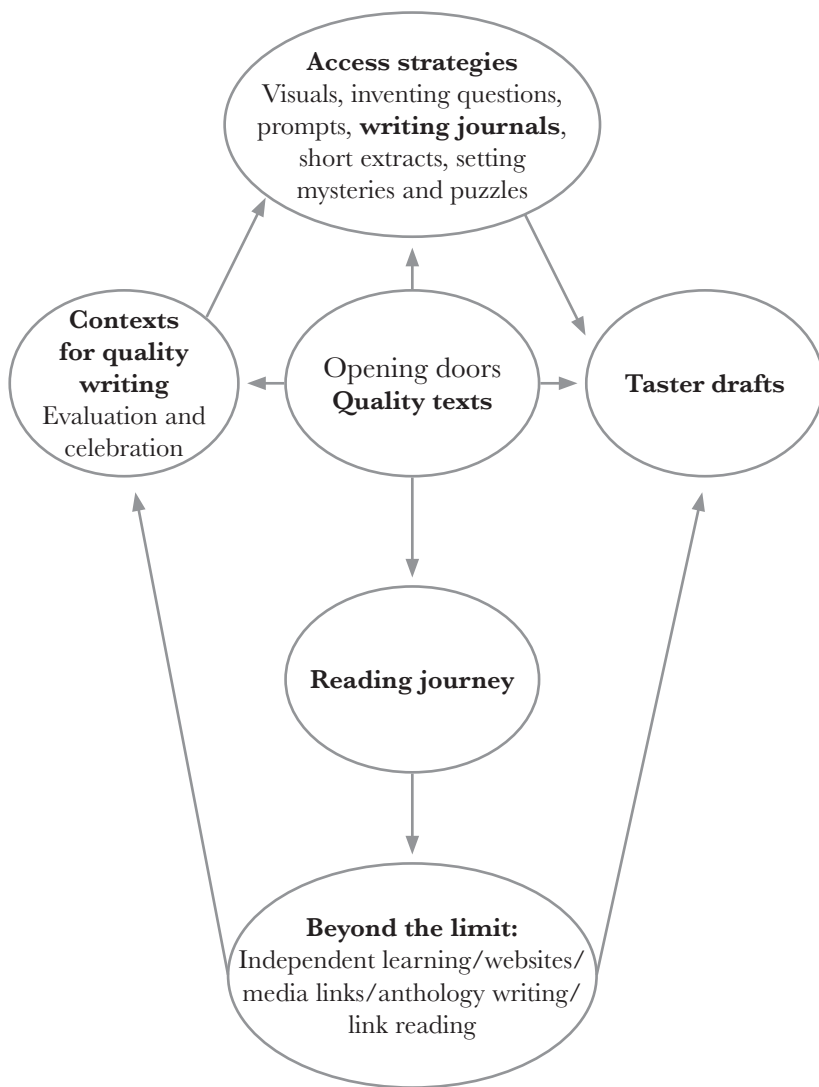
Access strategies
Visuals, inventing questions, prompts, writing journals, short extracts, setting mysteries and puzzles

Contexts for quality writing
Evaluation and celebration

Opening doors
Quality texts

Taster drafts

Reading journey

Beyond the limit:
Independent learning/websites/ media links/anthology writing/ link reading